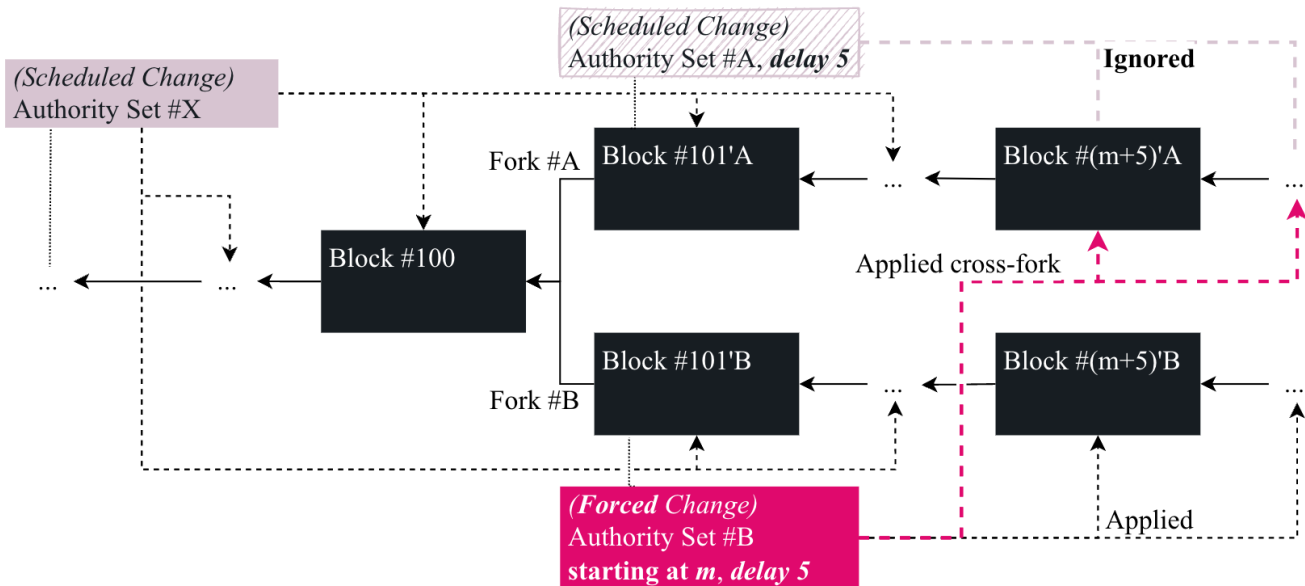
(Scheduled Change)
Authority Set #A, ***delay 5***

Ignored

(Scheduled Change)
Authority Set #X

Fork #A

Block #101'A

...

Block #(m+5)'A

...

Block #100

...

...

Applied cross-fork

Block #101'B

...

Block #(m+5)'B

...

Fork #B

(***Forced*** Change)
Authority Set #B
**starting at *m*, *delay 5***

Applied